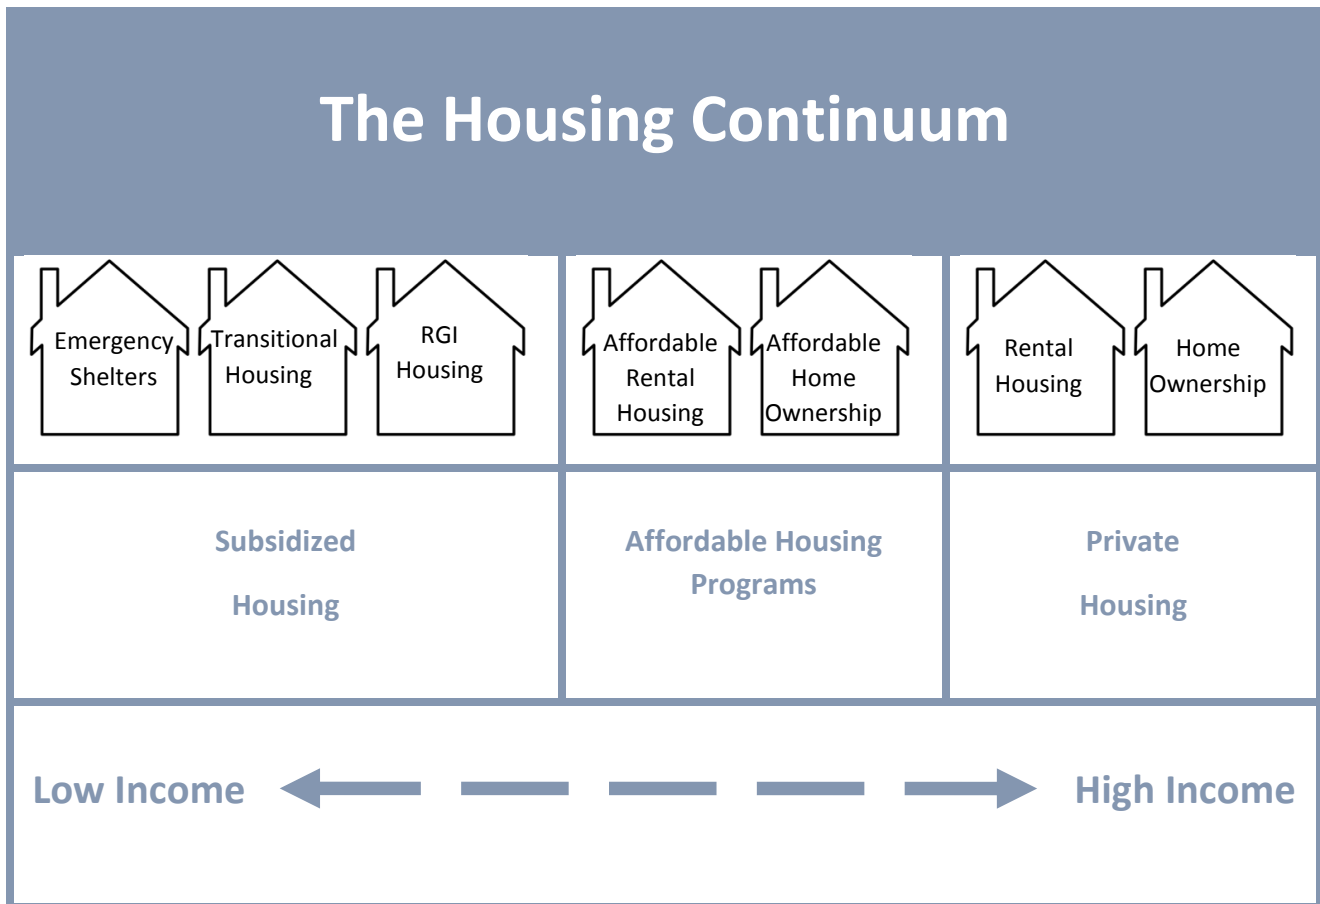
The Housing Continuum

Emergency Shelters

Transitional Housing

RGI Housing

Affordable Rental Housing

Affordable Home Ownership

Rental Housing

Home Ownership

Subsidized

Housing

Affordable Housing Programs

Private

Housing

Low Income

High Income